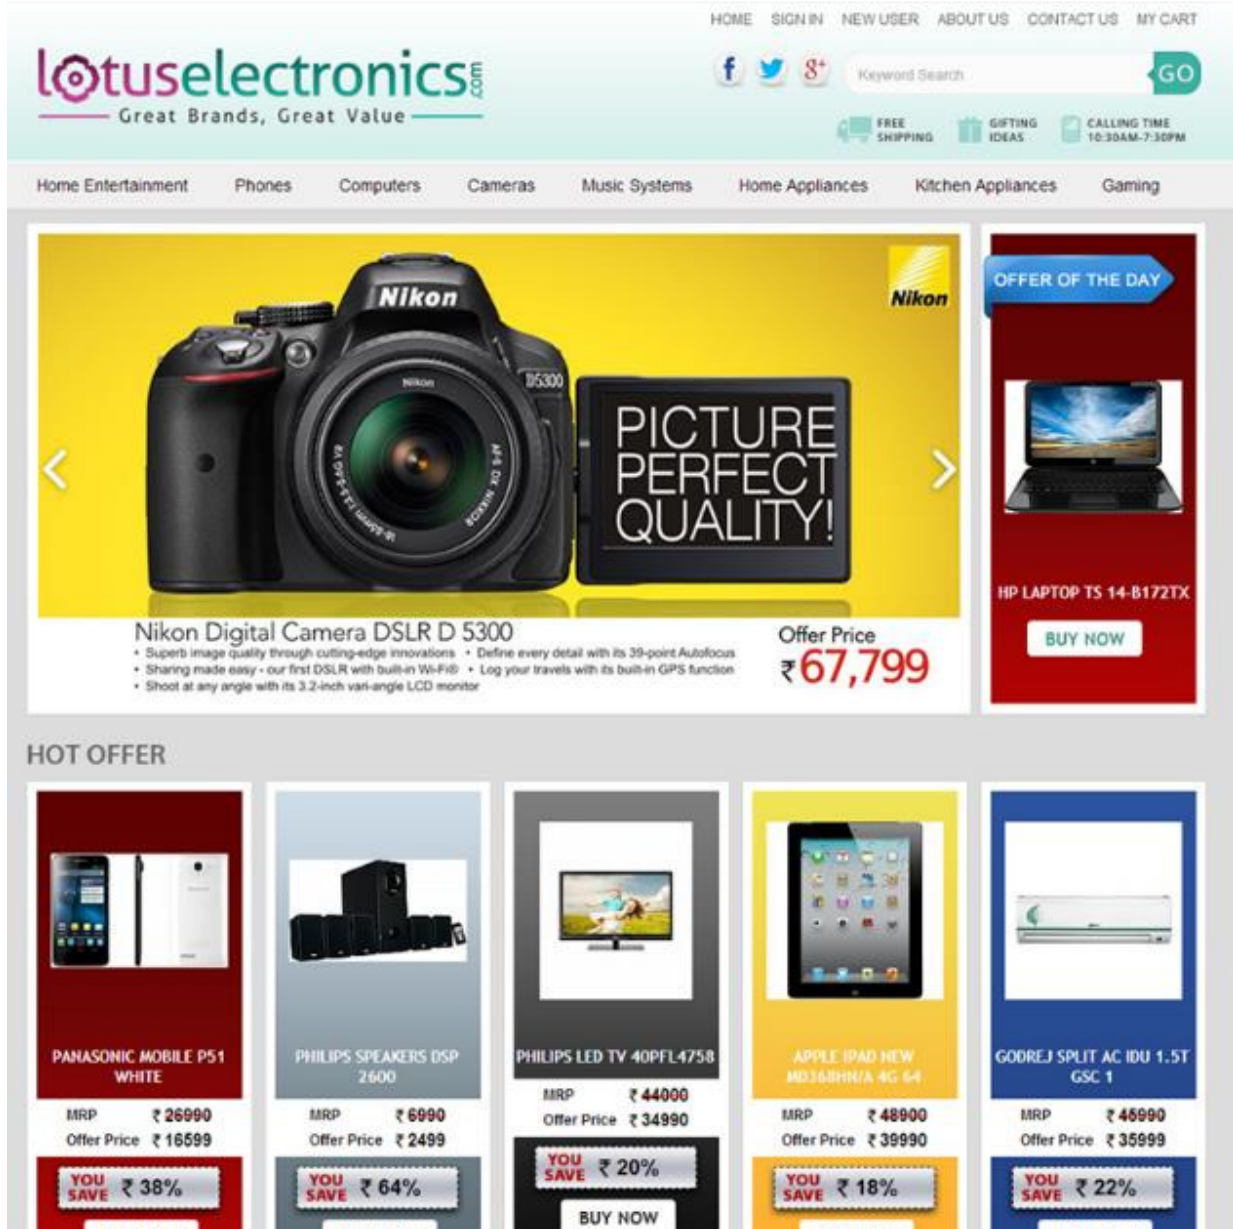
HOME SIGN IN NEW USER ABOUT US CONTACT US MY CART

lotuselectronics.com
Great Brands, Great Value

Keyword Search GO

FREE SHIPPING GIFTING IDEAS CALLING TIME 10:30AM-7:30PM

Home Entertainment Phones Computers Cameras Music Systems Home Appliances Kitchen Appliances Gaming

Nikon

Nikon D5300

PICTURE PERFECT QUALITY!

Nikon Digital Camera DSLR D 5300
• Superb image quality through cutting-edge innovations • Define every detail with its 39-point Autofocus
• Sharing made easy - our first DSLR with built-in Wi-Fi® • Log your travels with its built-in GPS function
• Shoot at any angle with its 3.2-inch vari-angle LCD monitor

Offer Price
₹67,799

OFFER OF THE DAY

HP LAPTOP TS 14-B172TX

BUY NOW

HOT OFFER

PANASONIC MOBILE P51 WHITE
MRP ₹ 26990
Offer Price ₹ 16599
YOU SAVE ₹ 38%

PHILIPS SPEAKERS DSP 2600
MRP ₹ 6990
Offer Price ₹ 2499
YOU SAVE ₹ 64%

PHILIPS LED TV 40PFL4758
MRP ₹ 44000
Offer Price ₹ 34990
YOU SAVE ₹ 20%
BUY NOW

APPLE IPAD NEW MD368HN/A 4G 64
MRP ₹ 48900
Offer Price ₹ 39990
YOU SAVE ₹ 18%

GODREJ SPLIT AC IDU 1.5T GSC 1
MRP ₹ 45990
Offer Price ₹ 35999
YOU SAVE ₹ 22%